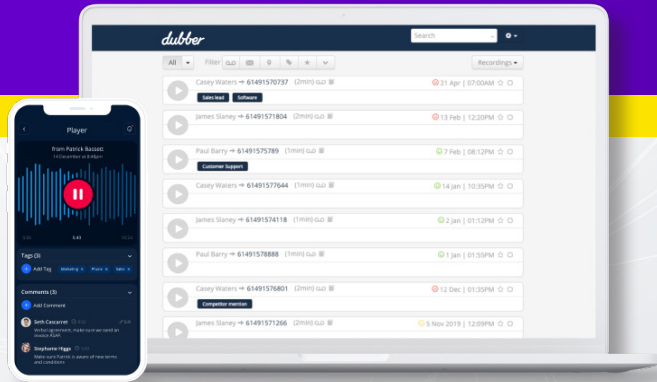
dubber

Search

All Filter Recordings

Casey Waters → 61491570737 (2min) 21 Apr | 07:00AM
Sales lead Software

James Slaney → 61491571804 (2min) 13 Feb | 12:20PM

Paul Barry → 61491575789 (1min) 7 Feb | 08:12PM
Customer Support

Casey Waters → 61491577644 (1min) 14 Jan | 10:35PM

James Slaney → 61491574118 (1min) 2 Jan | 01:12PM

Paul Barry → 61491578888 (1min) 1 Jan | 01:35PM

Casey Waters → 61491576801 (2min) 12 Dec | 01:35PM
Competitor mention

James Slaney → 61491571266 (2min) 5 Nov 2019 | 12:09PM

Player

from Patrick Bassett
14 December at 8:46pm

3:43

Tags (3)
Add Tag Marketing Phone Sales

Comments (3)
Add Comment

Seth Cascarret
Verbal agreement, make sure we send an invoice ASAP.

Stephanie Higgs
Make sure Patrick is aware of new terms and conditions